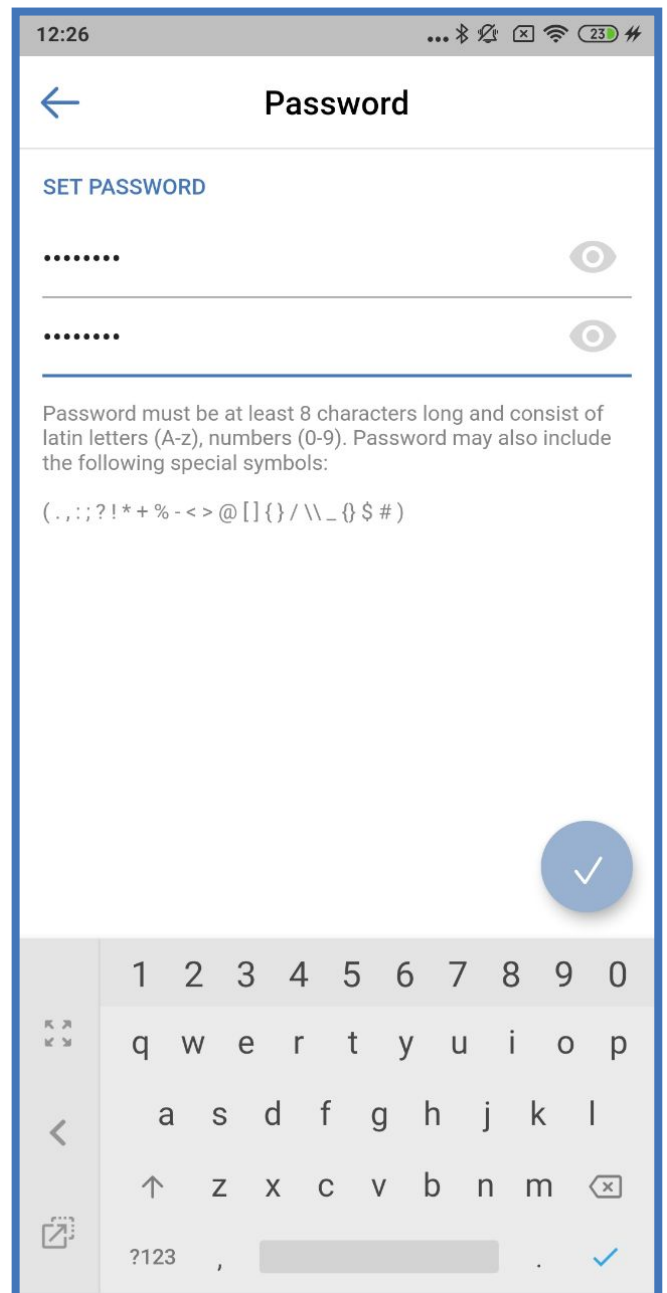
12:26 23

Password

SET PASSWORD

••••••••

••••••••

Password must be at least 8 characters long and consist of latin letters (A-z), numbers (0-9). Password may also include the following special symbols:

( . , : ; ? ! * + % - < > @ [ ] { } / \\ _ {} $ # )

1 2 3 4 5 6 7 8 9 0
q w e r t y u i o p
a s d f g h j k l
z x c v b n m
?123 , .